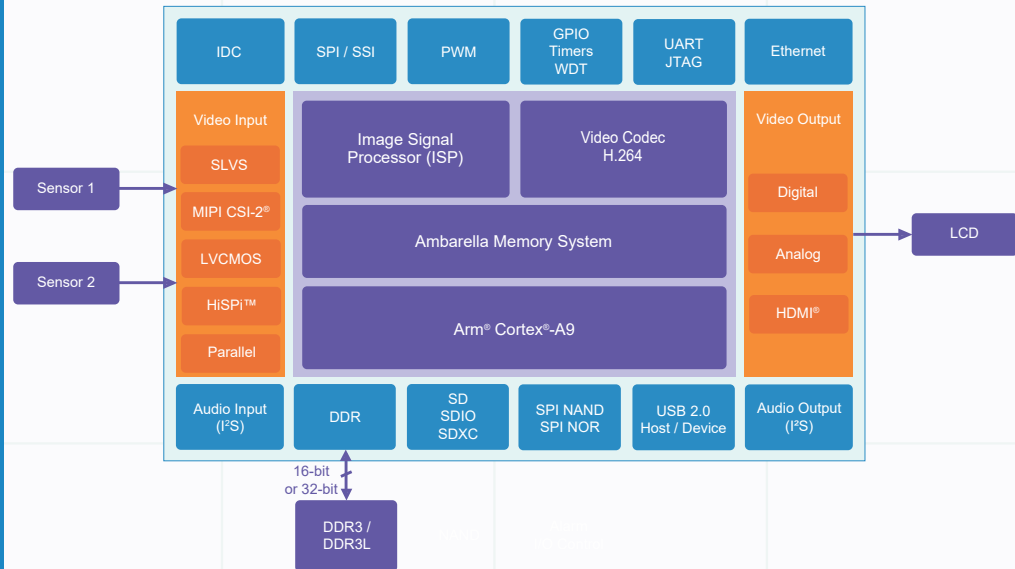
IDC

SPI / SSI

PWM

GPIO
Timers
WDT

UART
JTAG

Ethernet

Video Input

SLVS

MIPI CSI-2®

LVCMOS

HiSPi™

Parallel

Image Signal Processor (ISP)

Video Codec H.264

Ambarella Memory System

Arm® Cortex®-A9

Video Output

Digital

Analog

HDMI®

Sensor 1

Sensor 2

LCD

Audio Input ($I^2S$)

DDR

SD
SDIO
SDXC

SPI NAND
SPI NOR

USB 2.0
Host / Device

Audio Output ($I^2S$)

16-bit
or 32-bit

DDR3 /
DDR3L

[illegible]

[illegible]